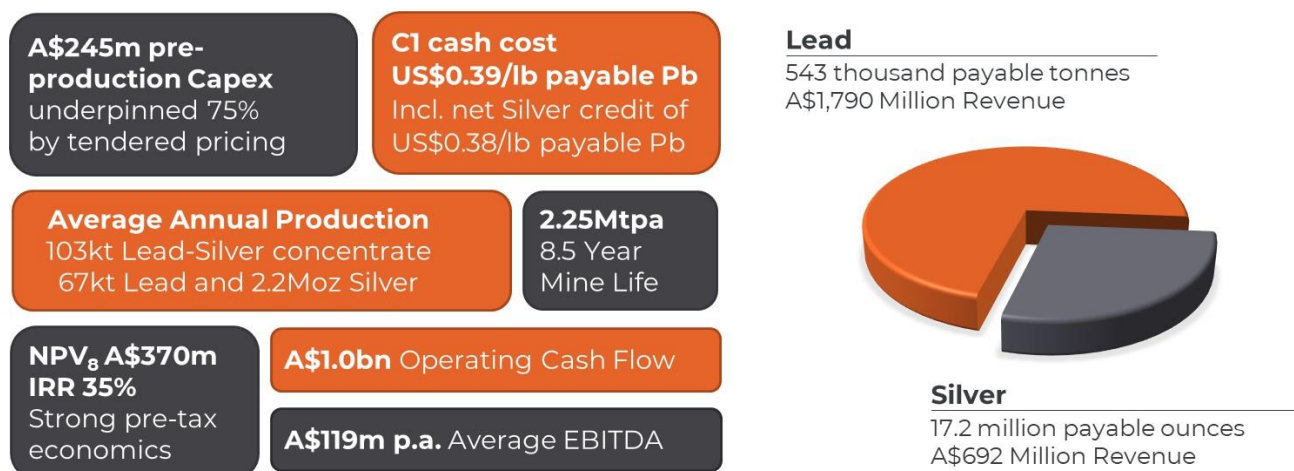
A$245m pre-production Capex underpinned 75% by tendered pricing

C1 cash cost US$0.39/lb payable Pb Incl. net Silver credit of US$0.38/lb payable Pb

Lead
543 thousand payable tonnes
A$1,790 Million Revenue

Average Annual Production
103kt Lead-Silver concentrate
67kt Lead and 2.2Moz Silver

2.25Mtpa
8.5 Year Mine Life

NPV$_8$ A$370m
IRR 35%
Strong pre-tax economics

A$1.0bn Operating Cash Flow

A$119m p.a. Average EBITDA

Silver
17.2 million payable ounces
A$692 Million Revenue